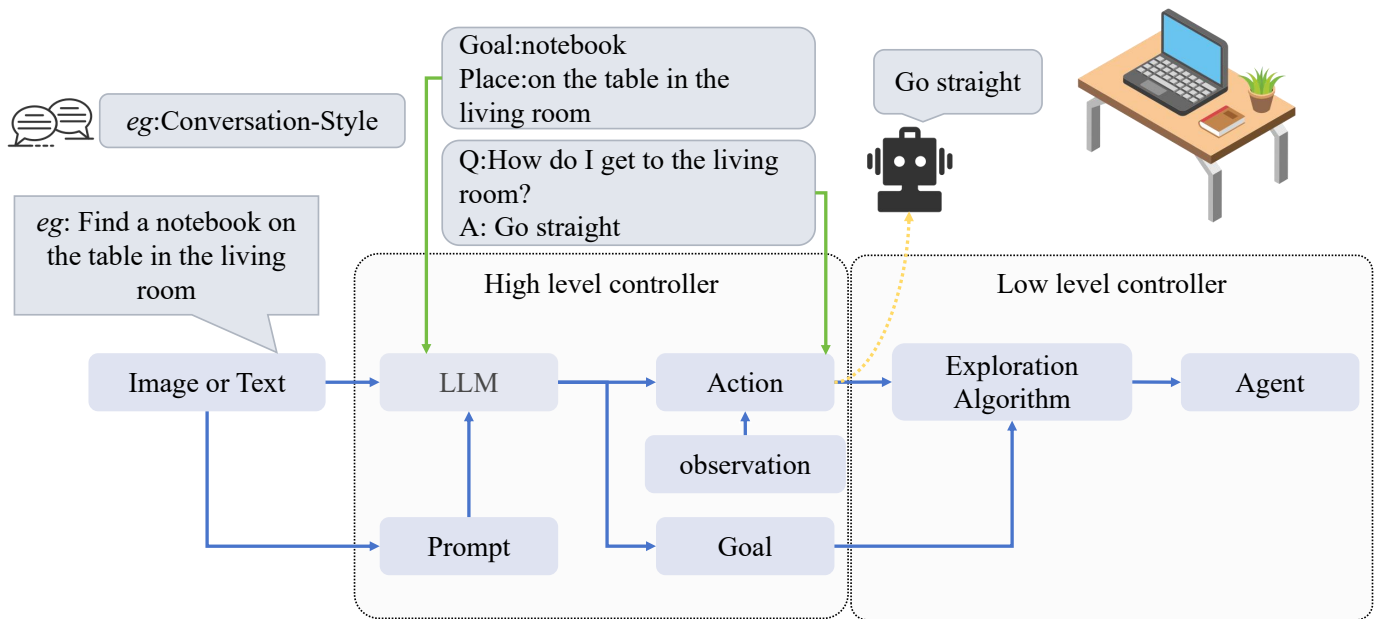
eg:Conversation-Style

Goal:notebook
Place:on the table in the living room

Q:How do I get to the living room?
A: Go straight

Go straight

eg: Find a notebook on the table in the living room

High level controller

Low level controller

Image or Text

LLM

Action

observation

Prompt

Goal

Exploration Algorithm

Agent